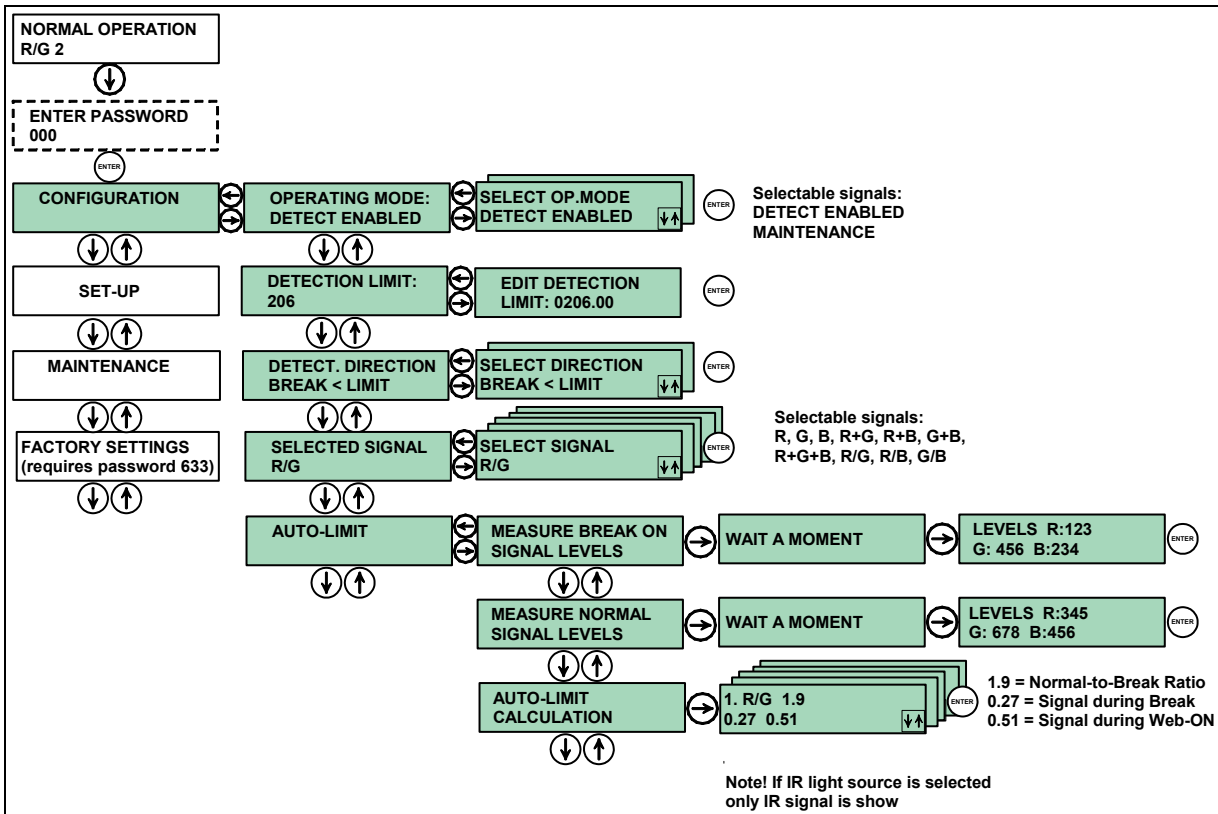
NORMAL OPERATION
R/G 2

ENTER PASSWORD
000

ENTER

CONFIGURATION

OPERATING MODE:
DETECT ENABLED

SELECT OP.MODE
DETECT ENABLED

ENTER

Selectable signals:
DETECT ENABLED
MAINTENANCE

SET-UP

DETECTION LIMIT:
206

EDIT DETECTION
LIMIT: 0206.00

ENTER

MAINTENANCE

DETECT. DIRECTION
BREAK < LIMIT

SELECT DIRECTION
BREAK < LIMIT

ENTER

FACTORY SETTINGS
(requires password 633)

SELECTED SIGNAL
R/G

SELECT SIGNAL
R/G

ENTER

Selectable signals:
R, G, B, R+G, R+B, G+B,
R+G+B, R/G, R/B, G/B

AUTO-LIMIT

MEASURE BREAK ON
SIGNAL LEVELS

WAIT A MOMENT

LEVELS R:123
G: 456 B:234

ENTER

MEASURE NORMAL
SIGNAL LEVELS

WAIT A MOMENT

LEVELS R:345
G: 678 B:456

ENTER

AUTO-LIMIT
CALCULATION

1. R/G 1.9
0.27 0.51

ENTER

1.9 = Normal-to-Break Ratio
0.27 = Signal during Break
0.51 = Signal during Web-ON

Note! If IR light source is selected
only IR signal is show